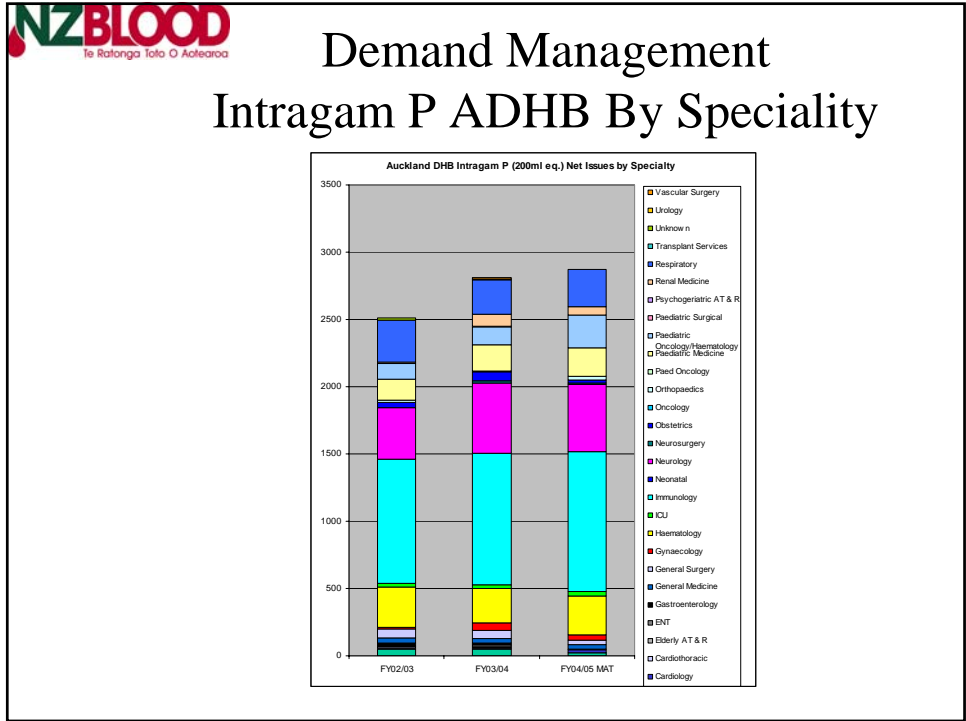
NZBLOOD
Te Ratonga Toto O Aotearoa

Demand Management
Intragam P ADHB By Speciality

Auckland DHB Intragam P (200ml eq.) Net Issues by Specialty

3500
3000
2500
2000
1500
1000
500
0

FY02/03
FY03/04
FY04/05 MAT

Vascular Surgery
Urology
Unknow n
Transplant Services
Respiratory
Renal Medicine
Psychogeriatric AT & R
Paediatric Surgical
Paediatric Oncology/Haematology
Paediatric Medicine
Paed Oncology
Orthopaedics
Oncology
Obstetrics
Neurosurgery
Neurology
Neonatal
Immunology
ICU
Haematology
Gynaecology
General Surgery
General Medicine
Gastroenterology
ENT
Elderly AT & R
Cardiothoracic
Cardiology